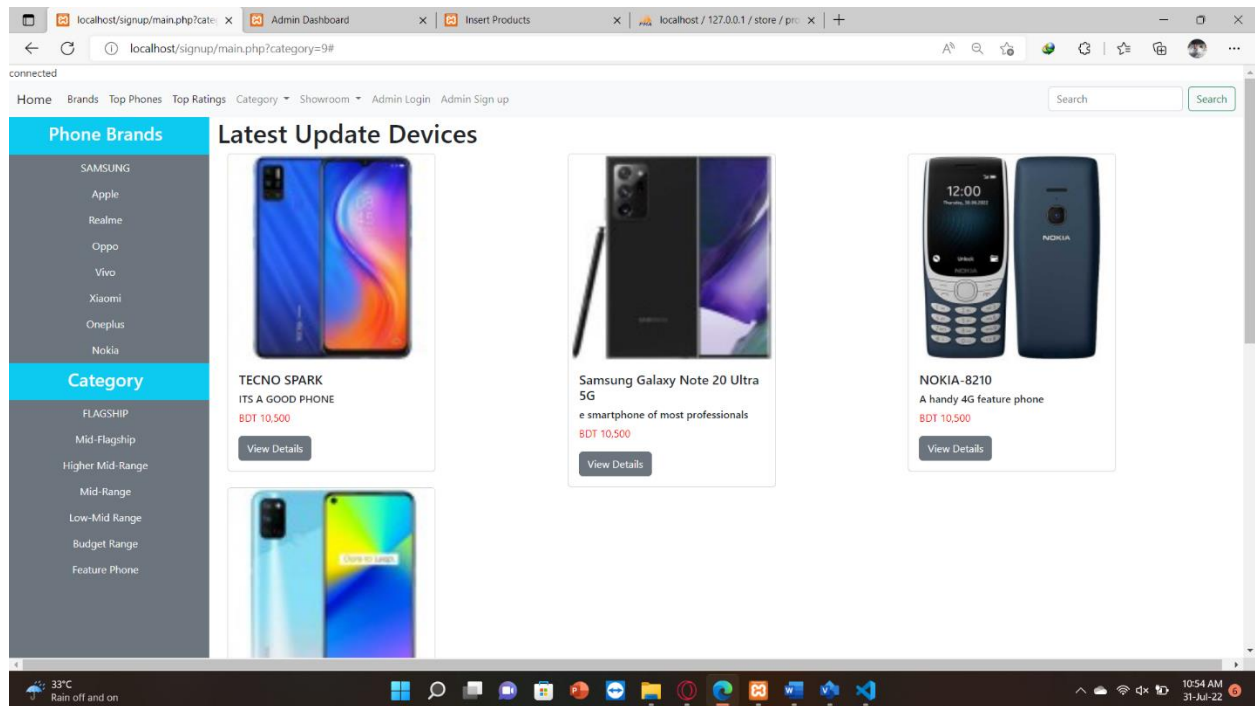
localhost/signup/main.php?cate
Admin Dashboard
Insert Products
localhost / 127.0.0.1 / store / pro

localhost/signup/main.php?category=9#

connected

Home Brands Top Phones Top Ratings Category Showroom Admin Login Admin Sign up

Search Search

Phone Brands
SAMSUNG
Apple
Realme
Oppo
Vivo
Xiaomi
Oneplus
Nokia

Category
FLAGSHIP
Mid-Flagship
Higher Mid-Range
Mid-Range
Low-Mid Range
Budget Range
Feature Phone

Latest Update Devices

TECNO SPARK
ITS A GOOD PHONE
BDT 10,500
View Details

Samsung Galaxy Note 20 Ultra 5G
e smartphone of most professionals
BDT 10,500
View Details

NOKIA-8210
A handy 4G feature phone
BDT 10,500
View Details

33°C
Rain off and on

10:54 AM
31-Jul-22